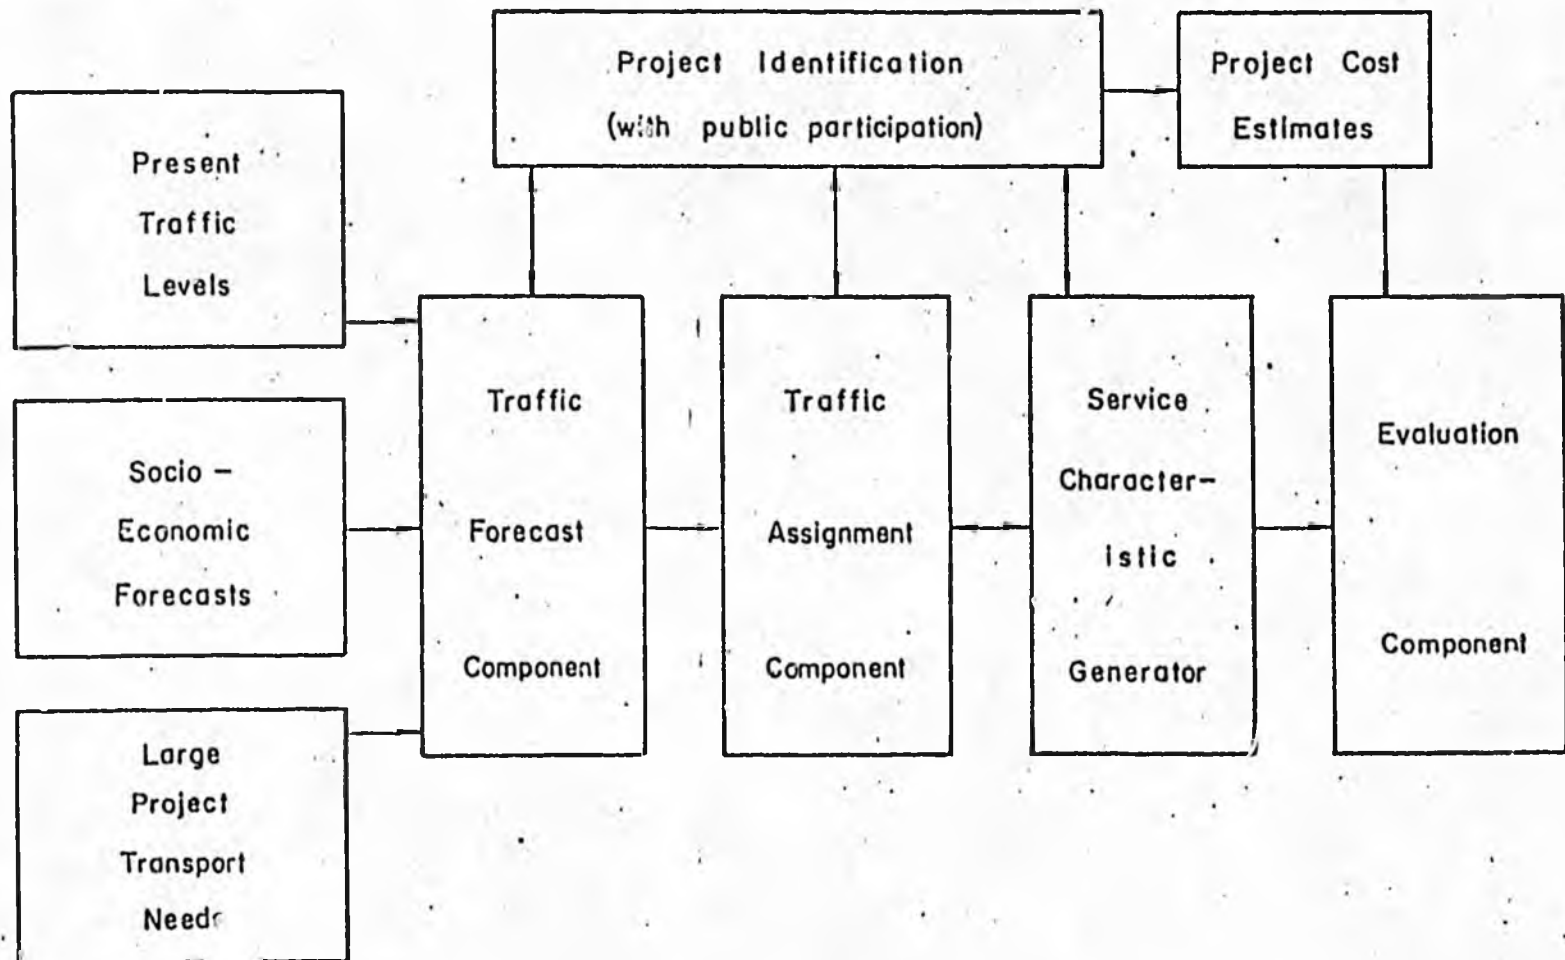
Project Identification (with public participation)

Project Cost Estimates

Present Traffic Levels

Socio – Economic Forecasts

Large Project Transport Needs

Traffic Forecast Component

Traffic Assignment Component

Service Character-istic Generator

Evaluation Component